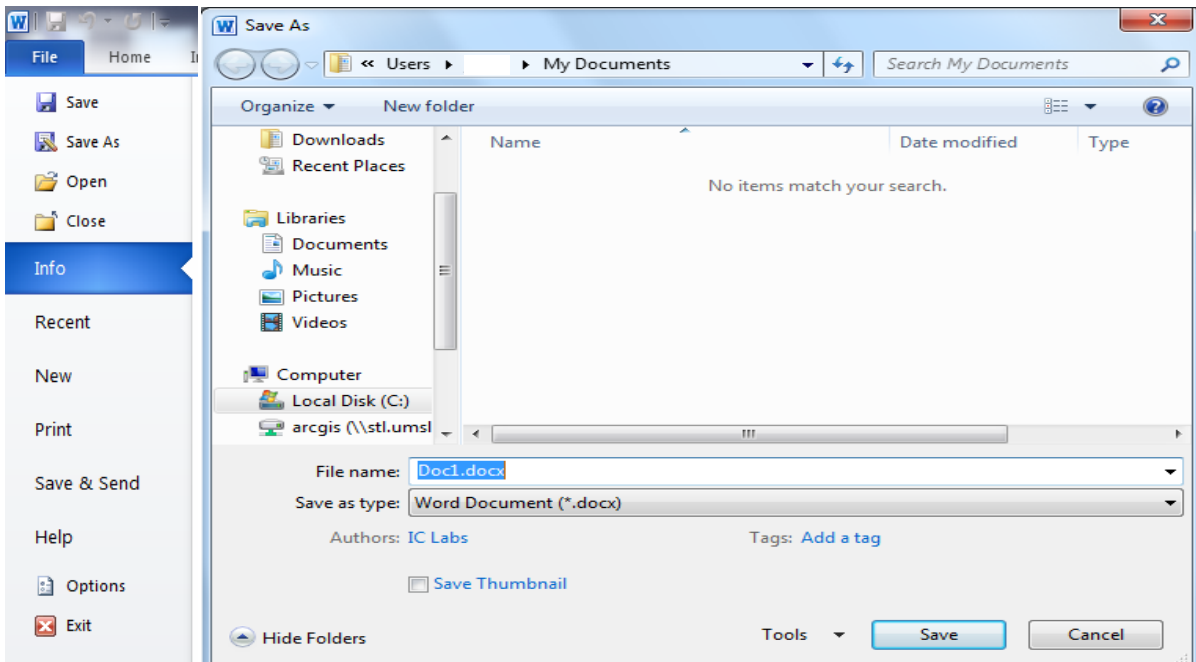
File
Home
Save
Save As
Open
Close
Info
Recent
New
Print
Save & Send
Help
Options
Exit

Save As
« Users ▸ ▸ My Documents
Search My Documents
Organize
New folder
Downloads
Recent Places
Libraries
Documents
Music
Pictures
Videos
Computer
Local Disk (C:)
arcgis (\\stl.umsl
Name
Date modified
Type
No items match your search.
File name: Doc1.docx
Save as type: Word Document (*.docx)
Authors: IC Labs
Tags: Add a tag
Save Thumbnail
Hide Folders
Tools
Save
Cancel